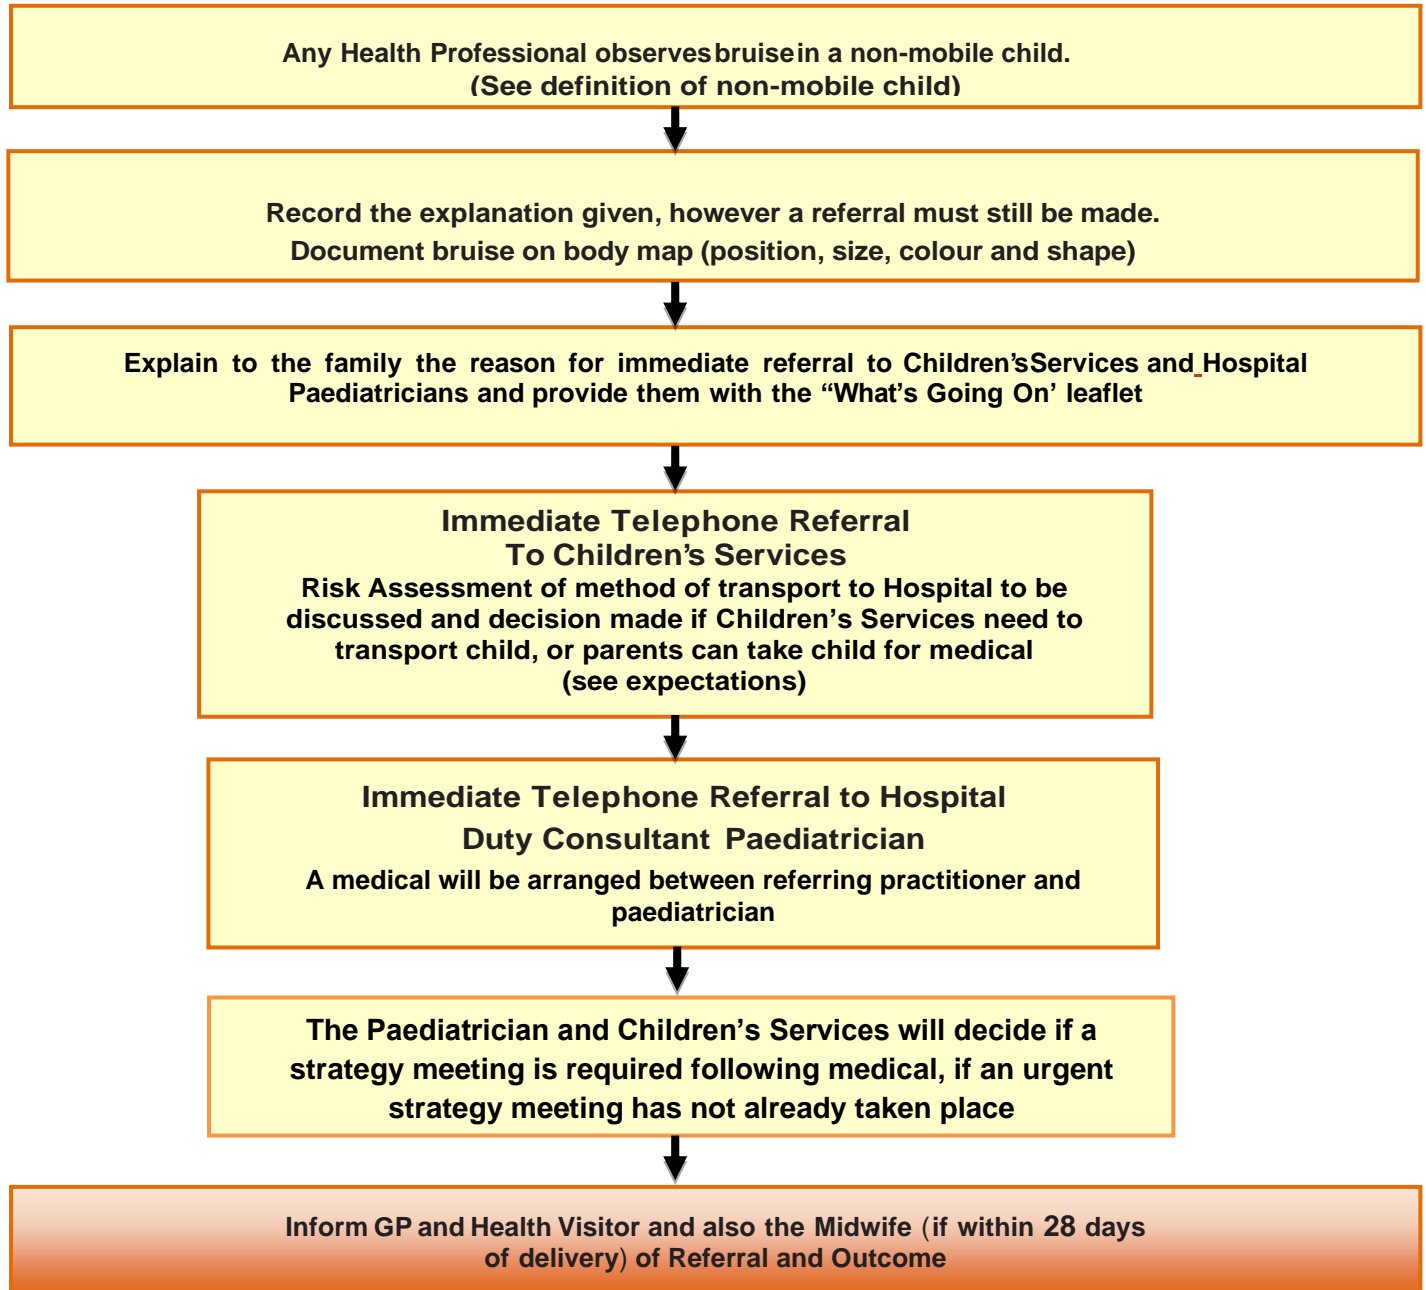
Any Health Professional observes bruise in a non-mobile child.
(See definition of non-mobile child)

Record the explanation given, however a referral must still be made.
Document bruise on body map (position, size, colour and shape)

Explain to the family the reason for immediate referral to Children's Services and Hospital Paediatricians and provide them with the "What's Going On' leaflet

Immediate Telephone Referral
To Children's Services
Risk Assessment of method of transport to Hospital to be discussed and decision made if Children's Services need to transport child, or parents can take child for medical
(see expectations)

Immediate Telephone Referral to Hospital
Duty Consultant Paediatrician
A medical will be arranged between referring practitioner and paediatrician

The Paediatrician and Children's Services will decide if a strategy meeting is required following medical, if an urgent strategy meeting has not already taken place

Inform GP and Health Visitor and also the Midwife (if within 28 days of delivery) of Referral and Outcome